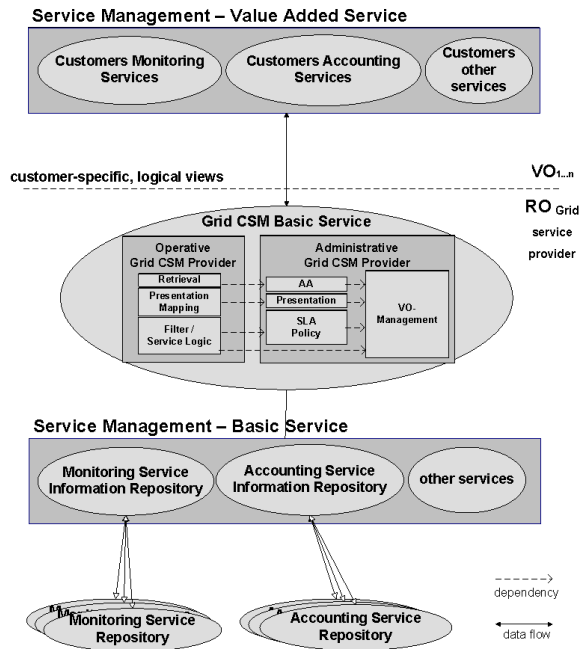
Service Management – Value Added Service

Customers Monitoring Services

Customers Accounting Services

Customers other services

customer-specific, logical views

$VO_{1...n}$

$RO_{Grid\ service\ provider}$

Grid CSM Basic Service

Operative Grid CSM Provider

Retrieval

Presentation Mapping

Filter / Service Logic

Administrative Grid CSM Provider

AA

Presentation

SLA Policy

VO-Management

Service Management – Basic Service

Monitoring Service Information Repository

Accounting Service Information Repository

other services

Monitoring Service Repository

Accounting Service Repository

dependency

data flow